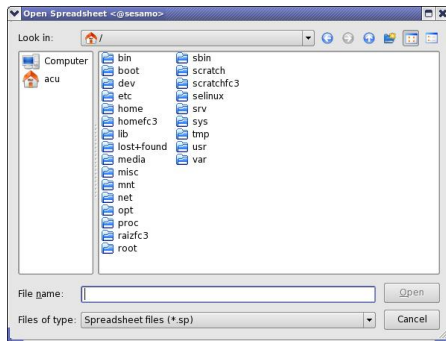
Open Spreadsheet <@sesamo>

Look in: /

Computer
acu

bin
boot
dev
etc
home
homefc3
lib
lost+found
media
misc
mnt
net
opt
proc
raizfc3
root

sbin
scratch
scratchfc3
selinux
srv
sys
tmp
usr
var

File name:
Open

Files of type: Spreadsheet files (*.sp)
Cancel